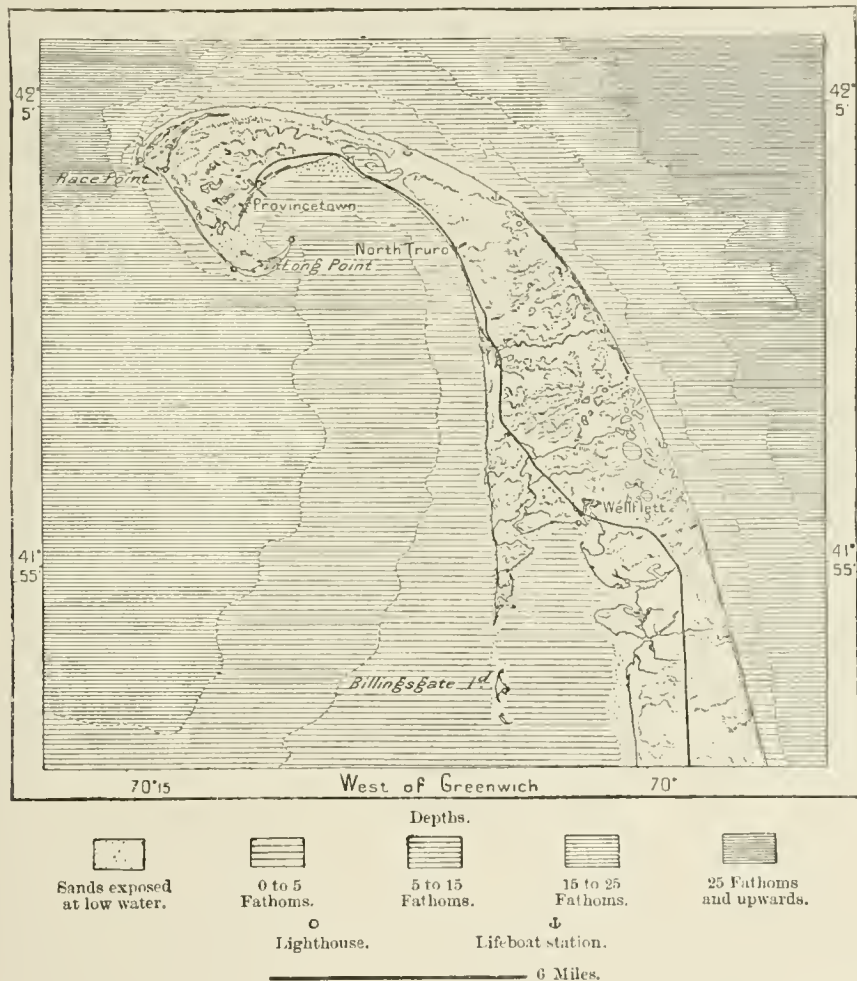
42°
5'

42°
5'

Race Point

Provincetown

North Truro

Long Point

Wellflett

41°
55'

41°
55'

Billingsgate I$^d$

70°15

West of Greenwich

70°

Depths.

Sands exposed at low water.

0 to 5 Fathoms.

5 to 15 Fathoms.

15 to 25 Fathoms.

25 Fathoms and upwards.

Lighthouse.

Lifeboat station.

6 Miles.